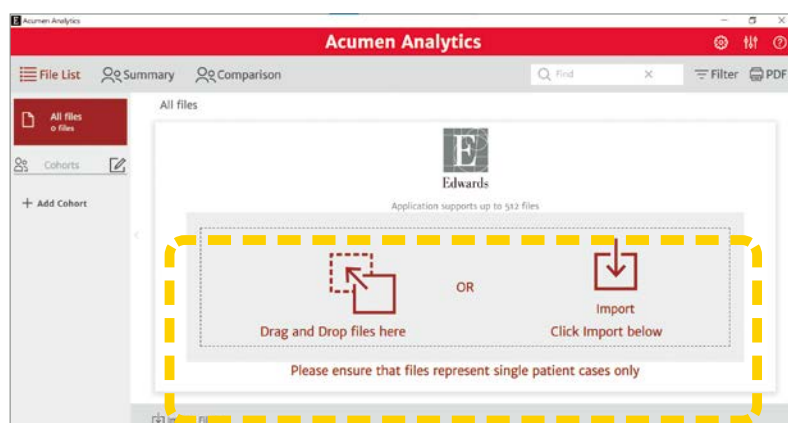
Acumen Analytics

Acumen Analytics

File List Summary Comparison Find Filter PDF

All files
0 files

Cohorts

+ Add Cohort

All files

E
Edwards

Application supports up to 512 files

Drag and Drop files here

OR

Import
Click Import below

Please ensure that files represent single patient cases only